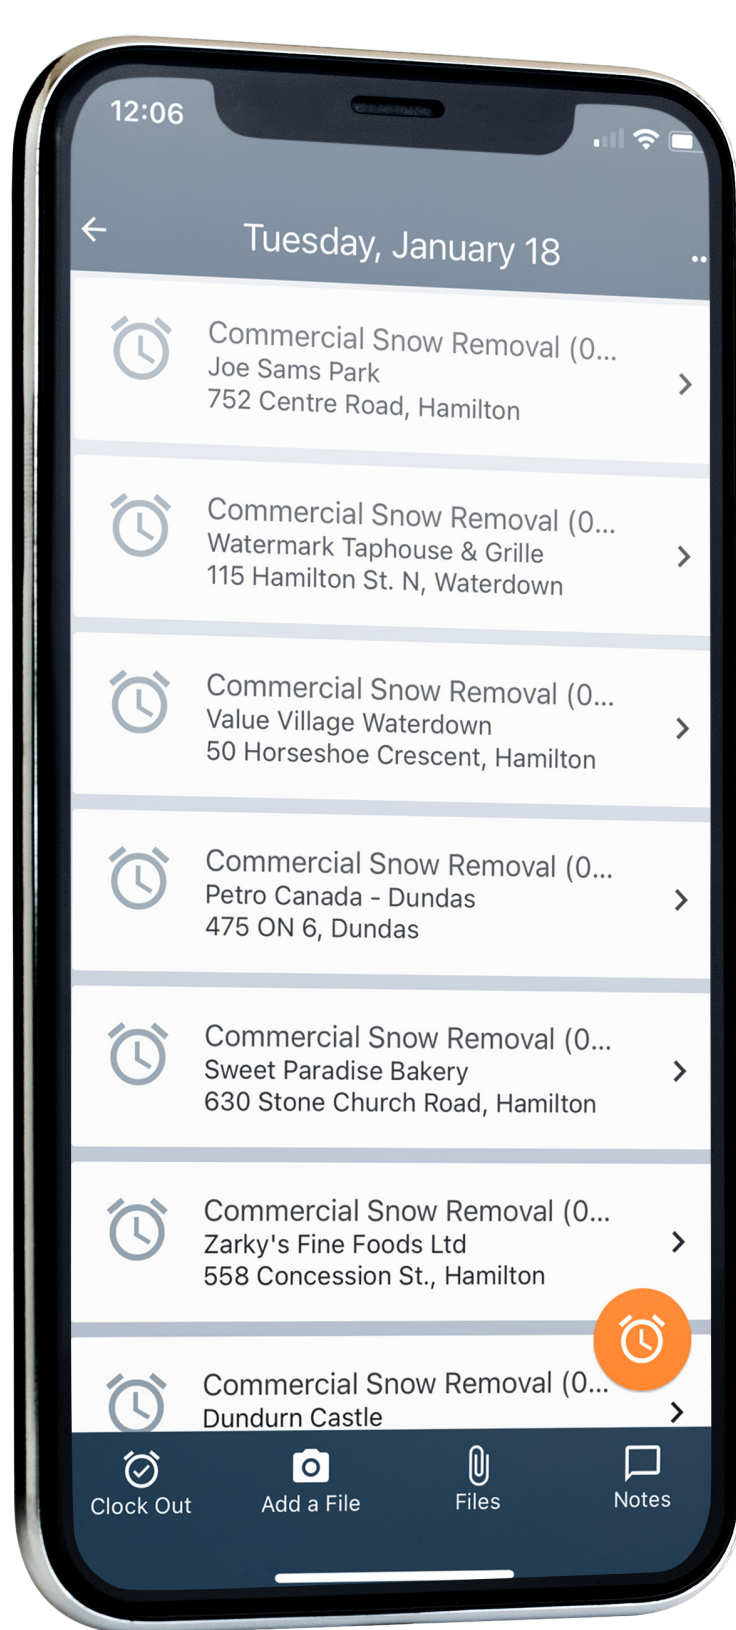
12:06

Tuesday, January 18

Commercial Snow Removal (0...
Joe Sams Park
752 Centre Road, Hamilton

Commercial Snow Removal (0...
Watermark Taphouse & Grille
115 Hamilton St. N, Waterdown

Commercial Snow Removal (0...
Value Village Waterdown
50 Horseshoe Crescent, Hamilton

Commercial Snow Removal (0...
Petro Canada - Dundas
475 ON 6, Dundas

Commercial Snow Removal (0...
Sweet Paradise Bakery
630 Stone Church Road, Hamilton

Commercial Snow Removal (0...
Zarky's Fine Foods Ltd
558 Concession St., Hamilton

Commercial Snow Removal (0...
Dundurn Castle

Clock Out
Add a File
Files
Notes